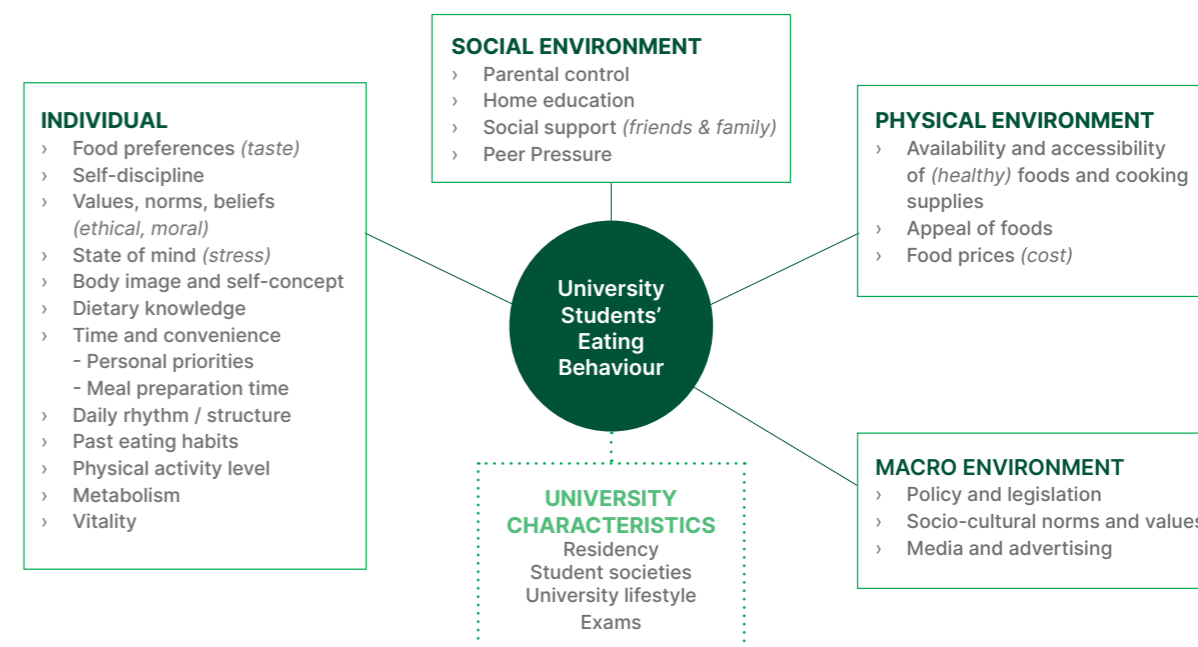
SOCIAL ENVIRONMENT
› Parental control
› Home education
› Social support *(friends & family)*
› Peer Pressure

INDIVIDUAL
› Food preferences *(taste)*
› Self-discipline
› Values, norms, beliefs *(ethical, moral)*
› State of mind *(stress)*
› Body image and self-concept
› Dietary knowledge
› Time and convenience
- Personal priorities
- Meal preparation time
› Daily rhythm / structure
› Past eating habits
› Physical activity level
› Metabolism
› Vitality

University Students' Eating Behaviour

PHYSICAL ENVIRONMENT
› Availability and accessibility of *(healthy)* foods and cooking supplies
› Appeal of foods
› Food prices *(cost)*

UNIVERSITY CHARACTERISTICS
Residency
Student societies
University lifestyle
Exams

MACRO ENVIRONMENT
› Policy and legislation
› Socio-cultural norms and values
› Media and advertising